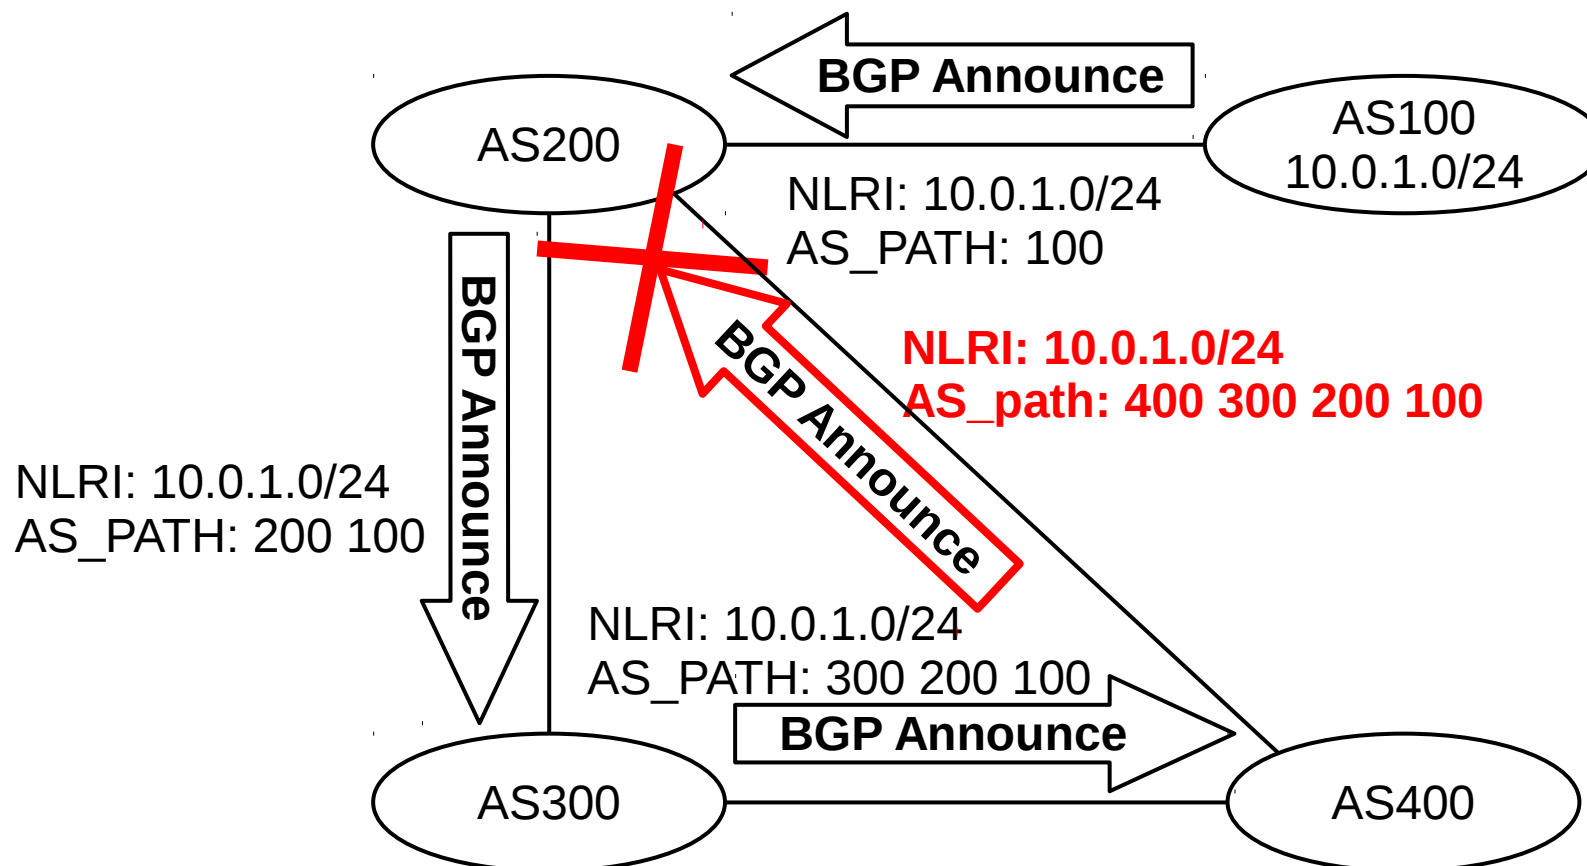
BGP Announce

AS200

AS100
10.0.1.0/24

NLRI: 10.0.1.0/24
AS_PATH: 100

BGP Announce

NLRI: 10.0.1.0/24
AS_path: 400 300 200 100

BGP Announce

NLRI: 10.0.1.0/24
AS_PATH: 200 100

NLRI: 10.0.1.0/24
AS_PATH: 300 200 100

BGP Announce

AS300

AS400